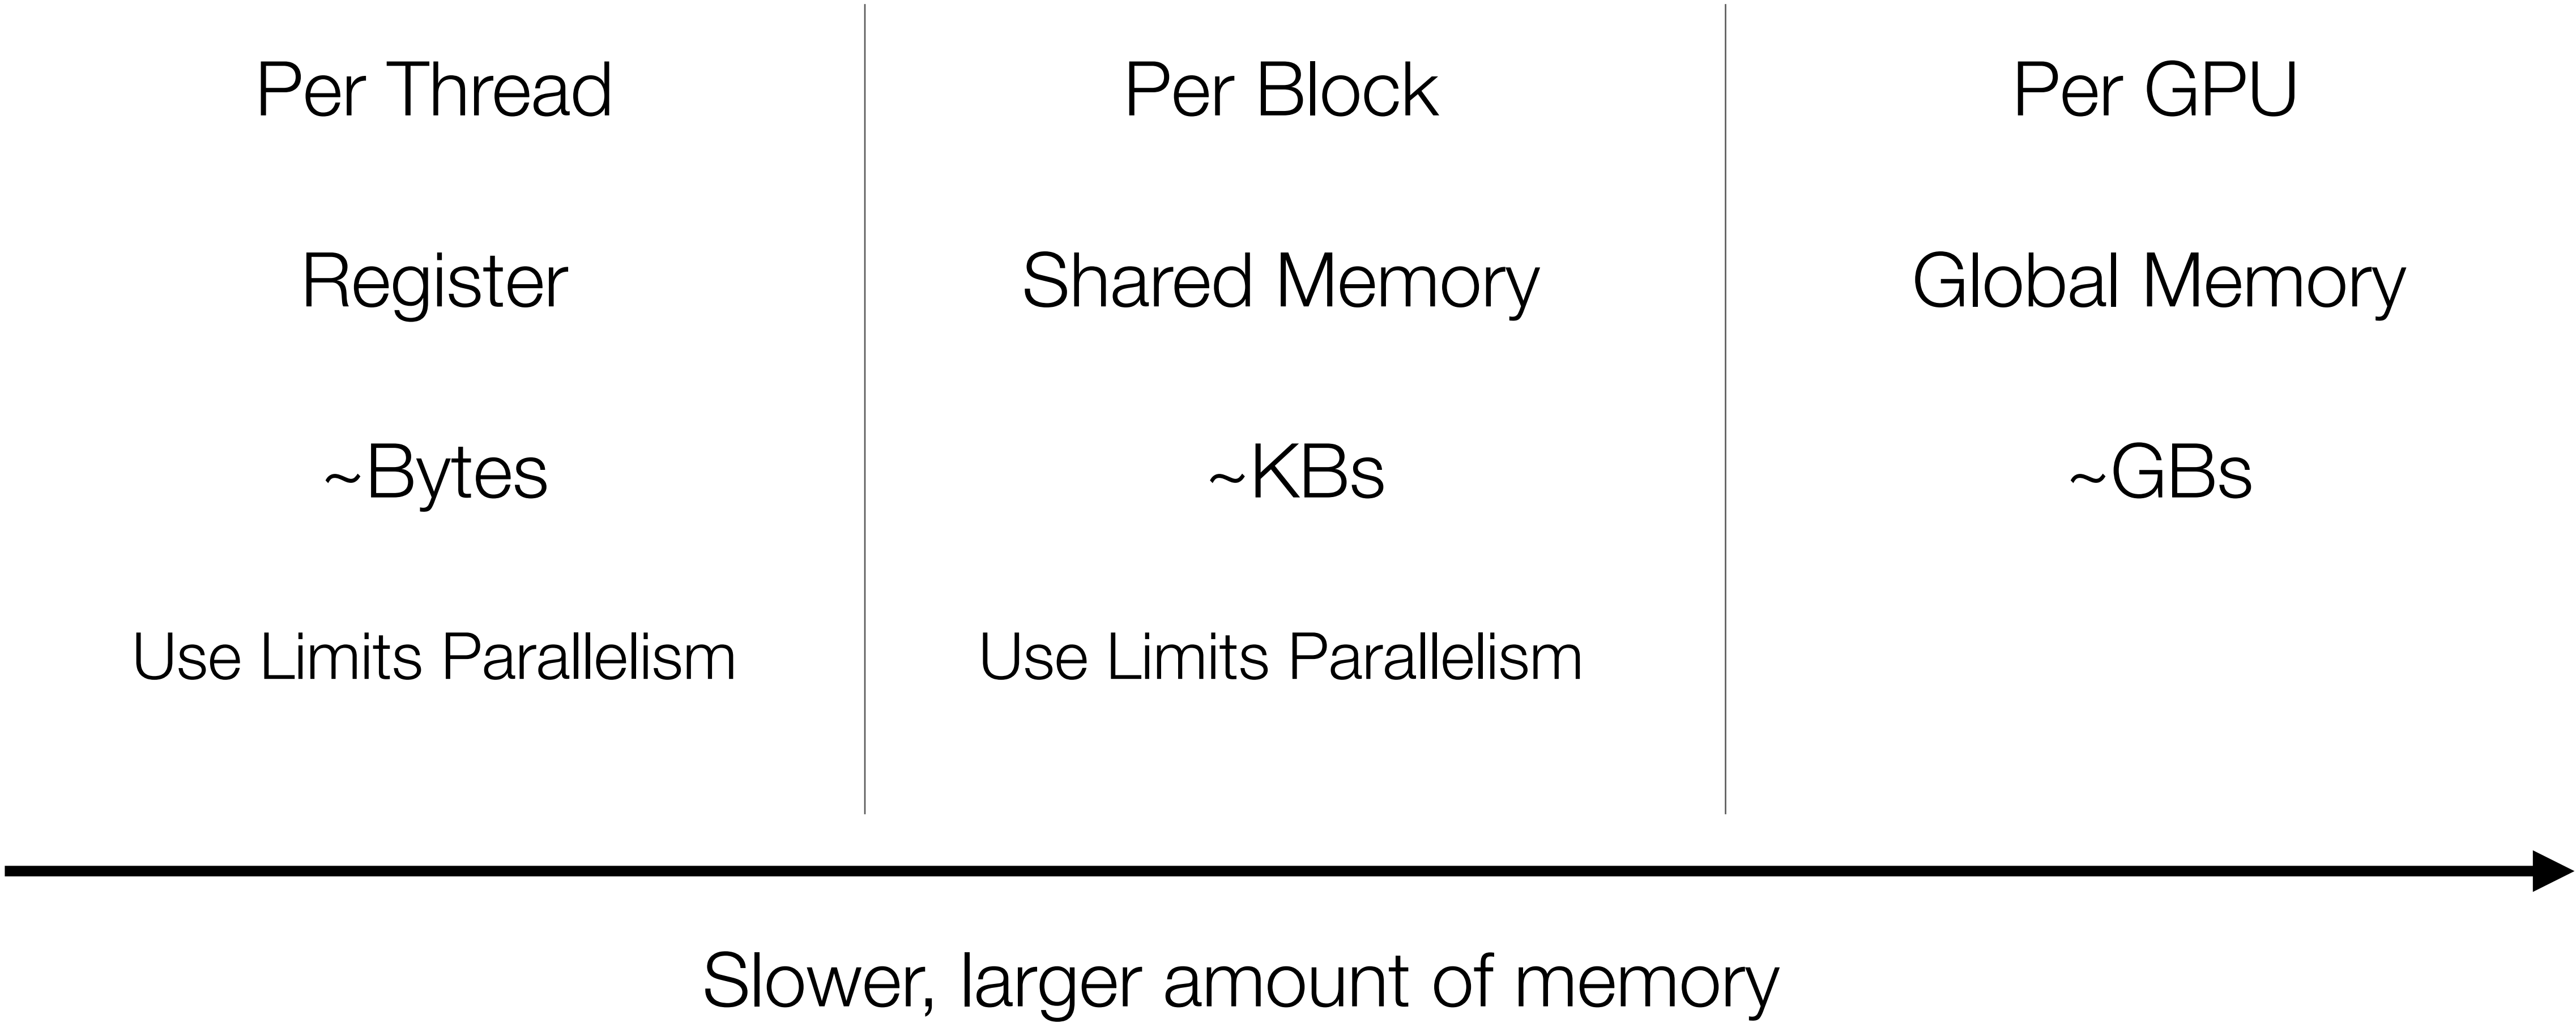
| Per Thread | Per Block | Per GPU |
|---|---|---|
| Register | Shared Memory | Global Memory |
| ~Bytes | ~KBs | ~GBs |
| Use Limits Parallelism | Use Limits Parallelism | |

Slower, larger amount of memory